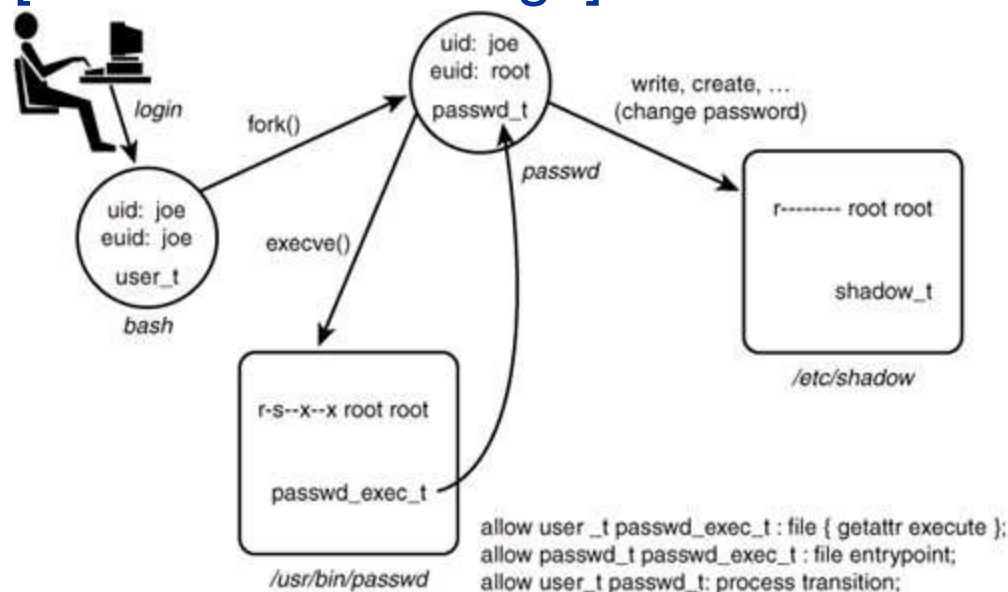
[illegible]

login

fork()

uid: joe
euid: joe
user_t

bash

uid: joe
euid: root
passwd_t

write, create, …
(change password)

passwd

execve()

r-------- root root

shadow_t

/etc/shadow

r-s--x--x root root

passwd_exec_t

/usr/bin/passwd

allow user _t passwd_exec_t : file { getattr execute };
allow passwd_t passwd_exec_t : file entrypoint;
allow user_t passwd_t: process transition;